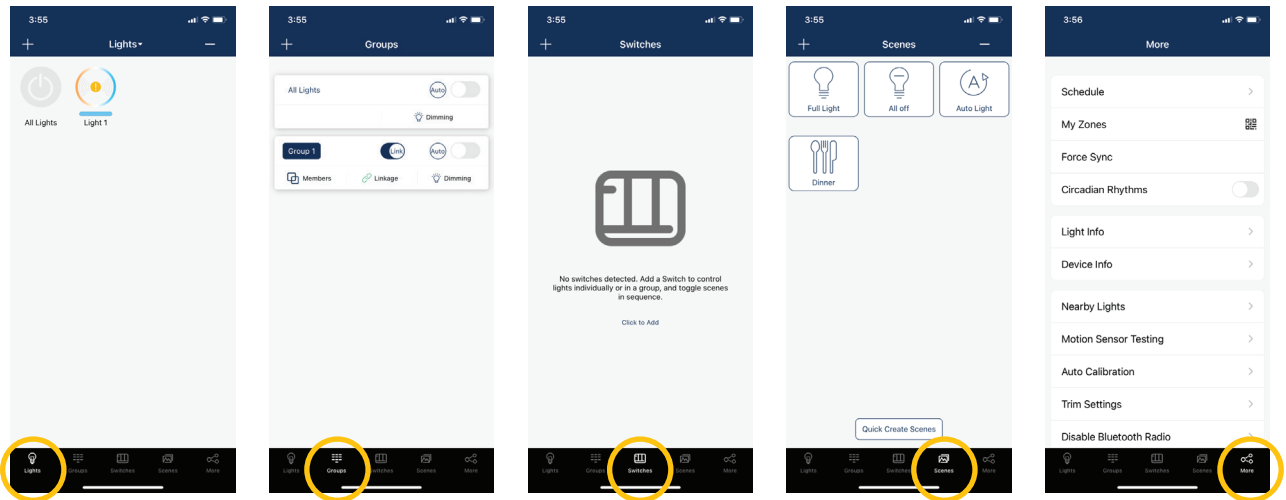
3:55

Lights

All Lights

Light 1

Lights Groups Switches Scenes More

3:55

Groups

All Lights

Auto

Dimming

Group 1

Link

Auto

Members

Linkage

Dimming

Lights Groups Switches Scenes More

3:55

Switches

No switches detected. Add a Switch to control lights individually or in a group, and toggle scenes in sequence.

Click to Add

Lights Groups Switches Scenes More

3:55

Scenes

Full Light

All off

Auto Light

Dinner

Quick Create Scenes

Lights Groups Switches Scenes More

3:56

More

Schedule

My Zones

Force Sync

Circadian Rhythms

Light Info

Device Info

Nearby Lights

Motion Sensor Testing

Auto Calibration

Trim Settings

Disable Bluetooth Radio

Lights Groups Switches Scenes More